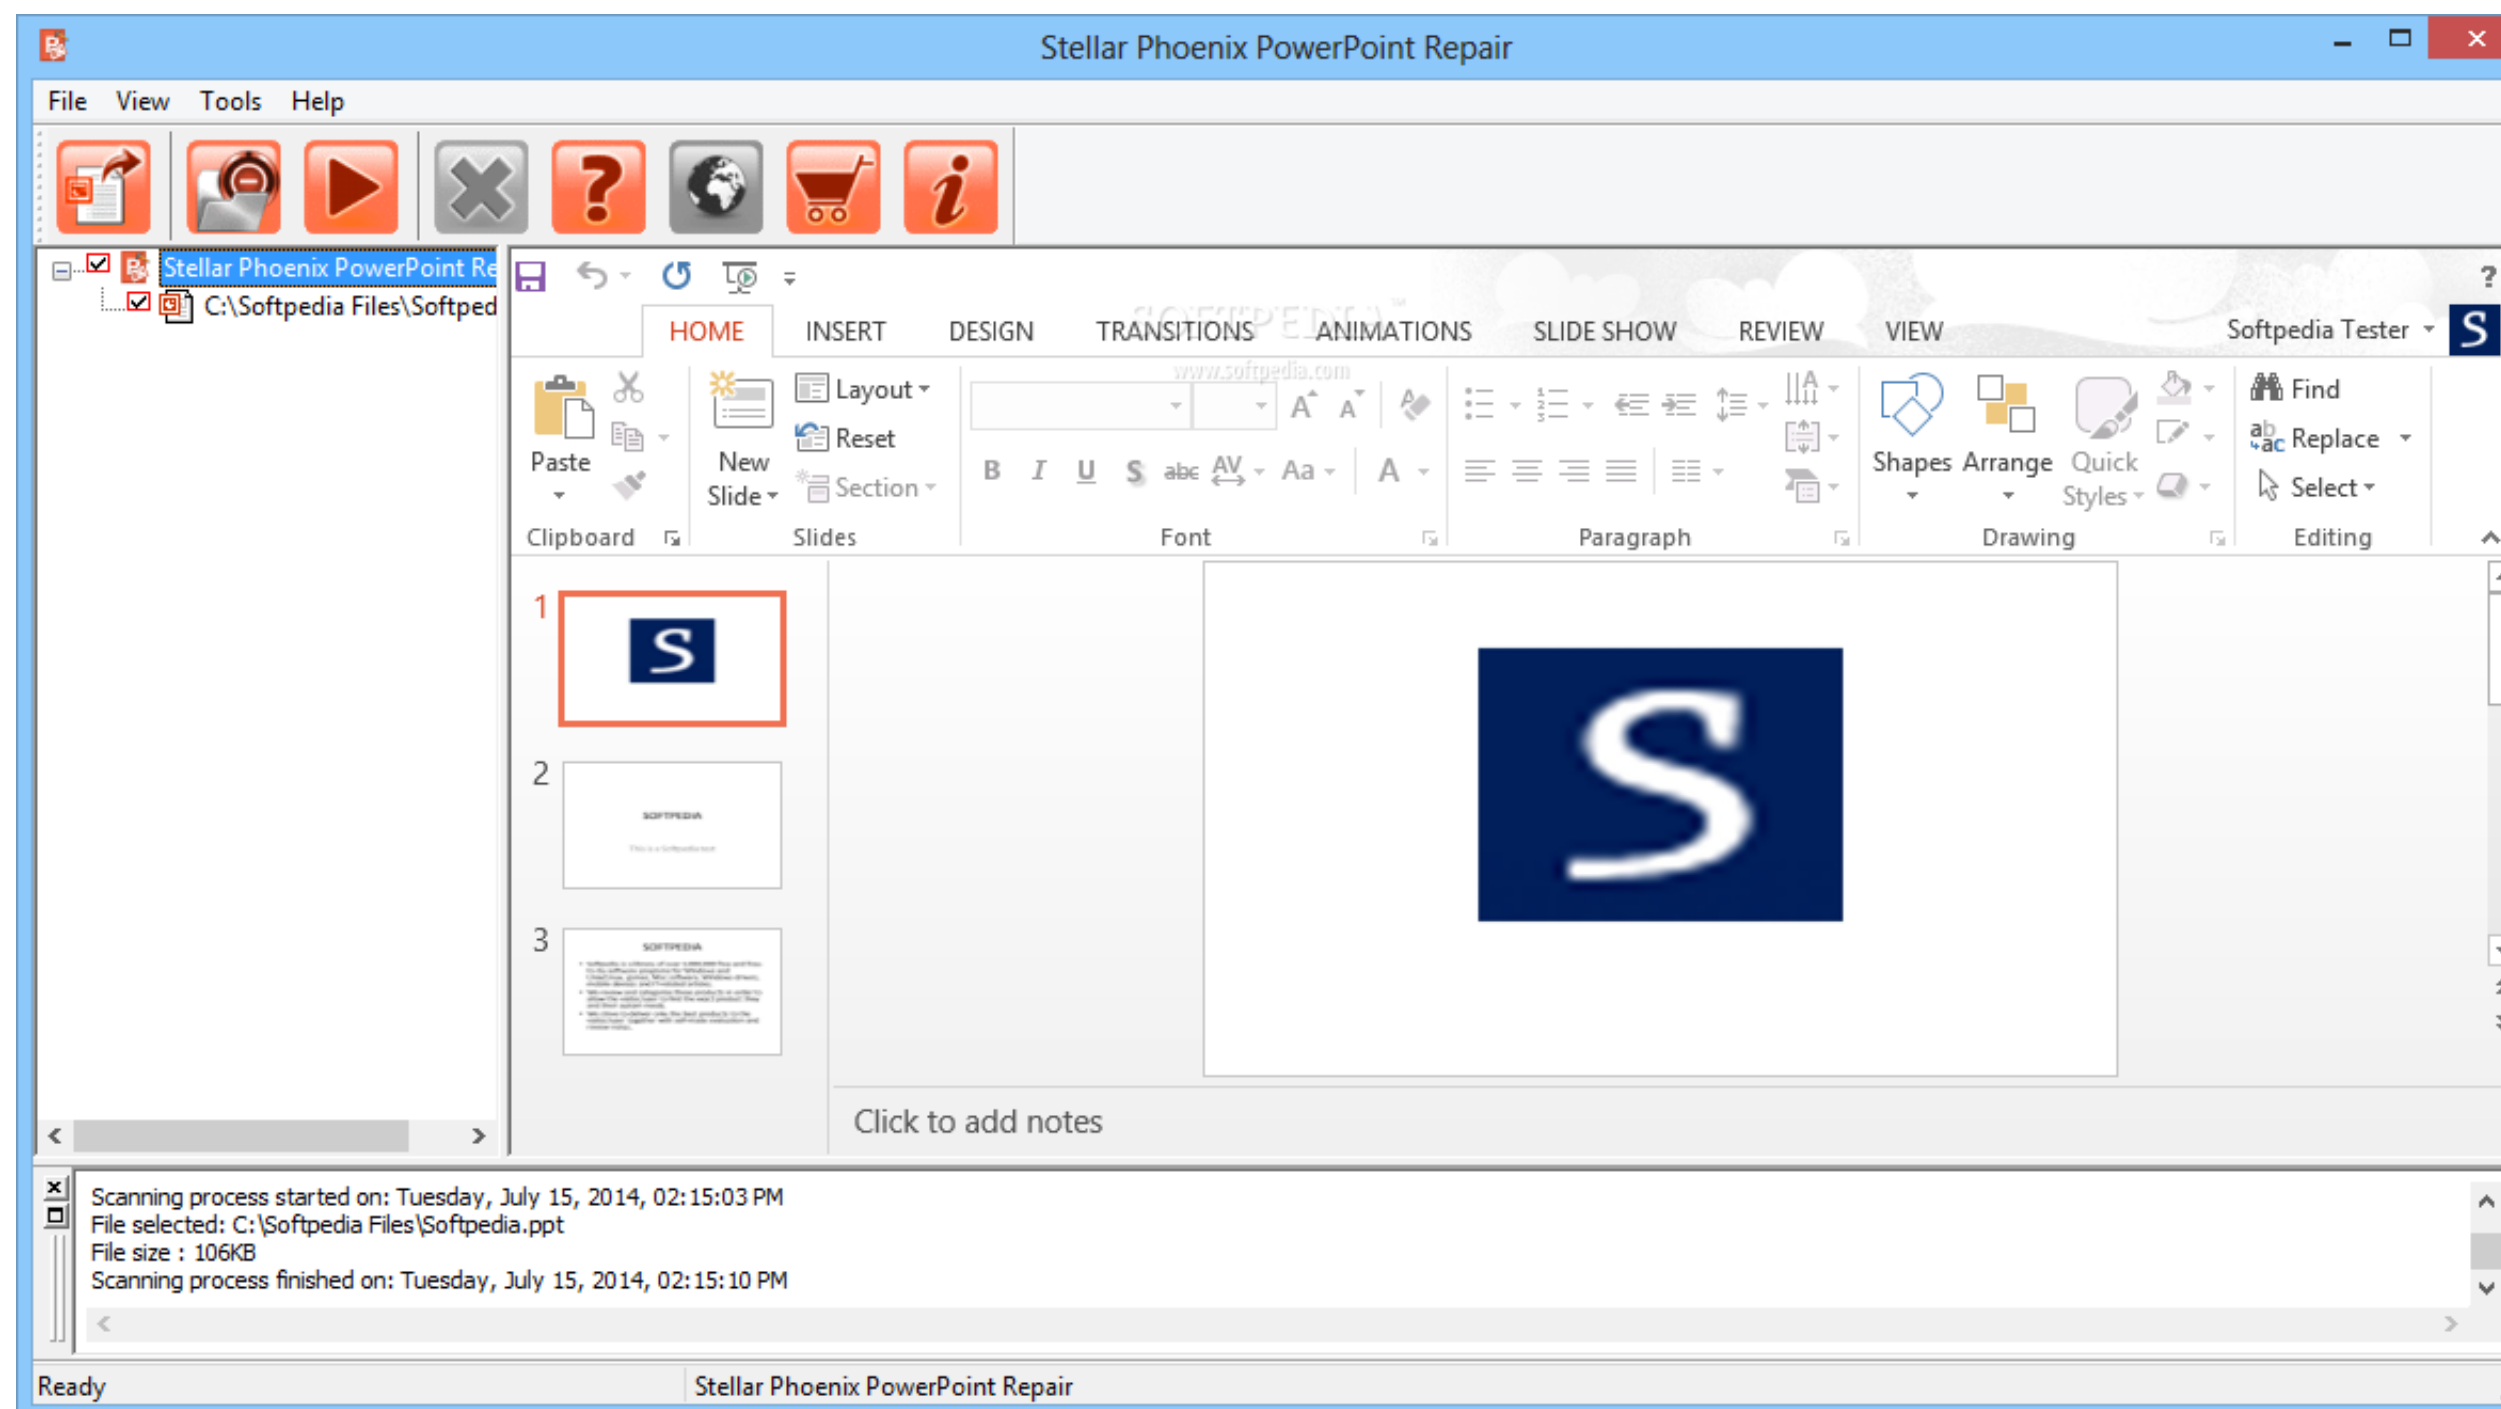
Stellar Phoenix PowerPoint Repair

File View Tools Help

Stellar Phoenix PowerPoint Re
C:\Softpedia Files\Softped

HOME INSERT DESIGN TRANSITIONS ANIMATIONS SLIDE SHOW REVIEW VIEW

Softpedia Tester

Paste
Clipboard
New Slide
Layout
Reset
Section
Slides
Font
Paragraph
Shapes Arrange Quick Styles
Drawing
Find
Replace
Select
Editing

1
2
3

SOFTPEDIA

SOFTPEDIA

Click to add notes

Scanning process started on: Tuesday, July 15, 2014, 02:15:03 PM
File selected: C:\Softpedia Files\Softpedia.ppt
File size : 106KB
Scanning process finished on: Tuesday, July 15, 2014, 02:15:10 PM

Ready
Stellar Phoenix PowerPoint Repair